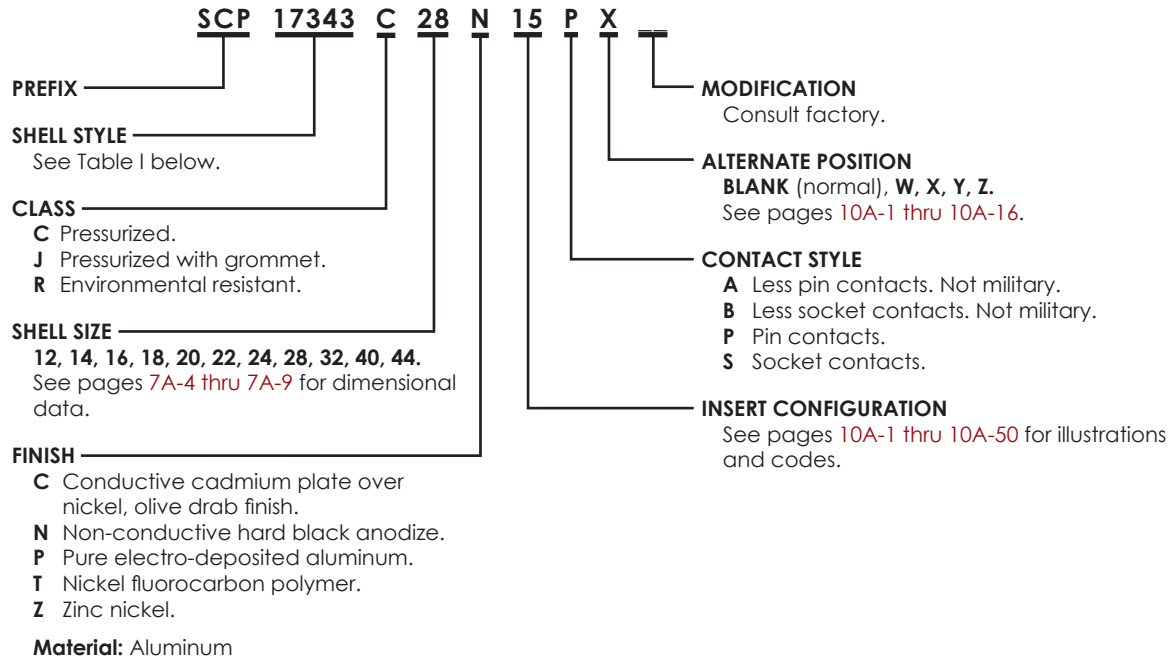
SCP 17343 C 28 N 15 P X __

PREFIX

SHELL STYLE
See Table I below.

CLASS
C Pressurized.
J Pressurized with grommet.
R Environmental resistant.

SHELL SIZE
12, 14, 16, 18, 20, 22, 24, 28, 32, 40, 44.
See pages 7A-4 thru 7A-9 for dimensional data.

FINISH
C Conductive cadmium plate over nickel, olive drab finish.
N Non-conductive hard black anodize.
P Pure electro-deposited aluminum.
T Nickel fluorocarbon polymer.
Z Zinc nickel.

Material: Aluminum

MODIFICATION
Consult factory.

ALTERNATE POSITION
BLANK (normal), W, X, Y, Z.
See pages 10A-1 thru 10A-16.

CONTACT STYLE
A Less pin contacts. Not military.
B Less socket contacts. Not military.
P Pin contacts.
S Socket contacts.

INSERT CONFIGURATION
See pages 10A-1 thru 10A-50 for illustrations and codes.